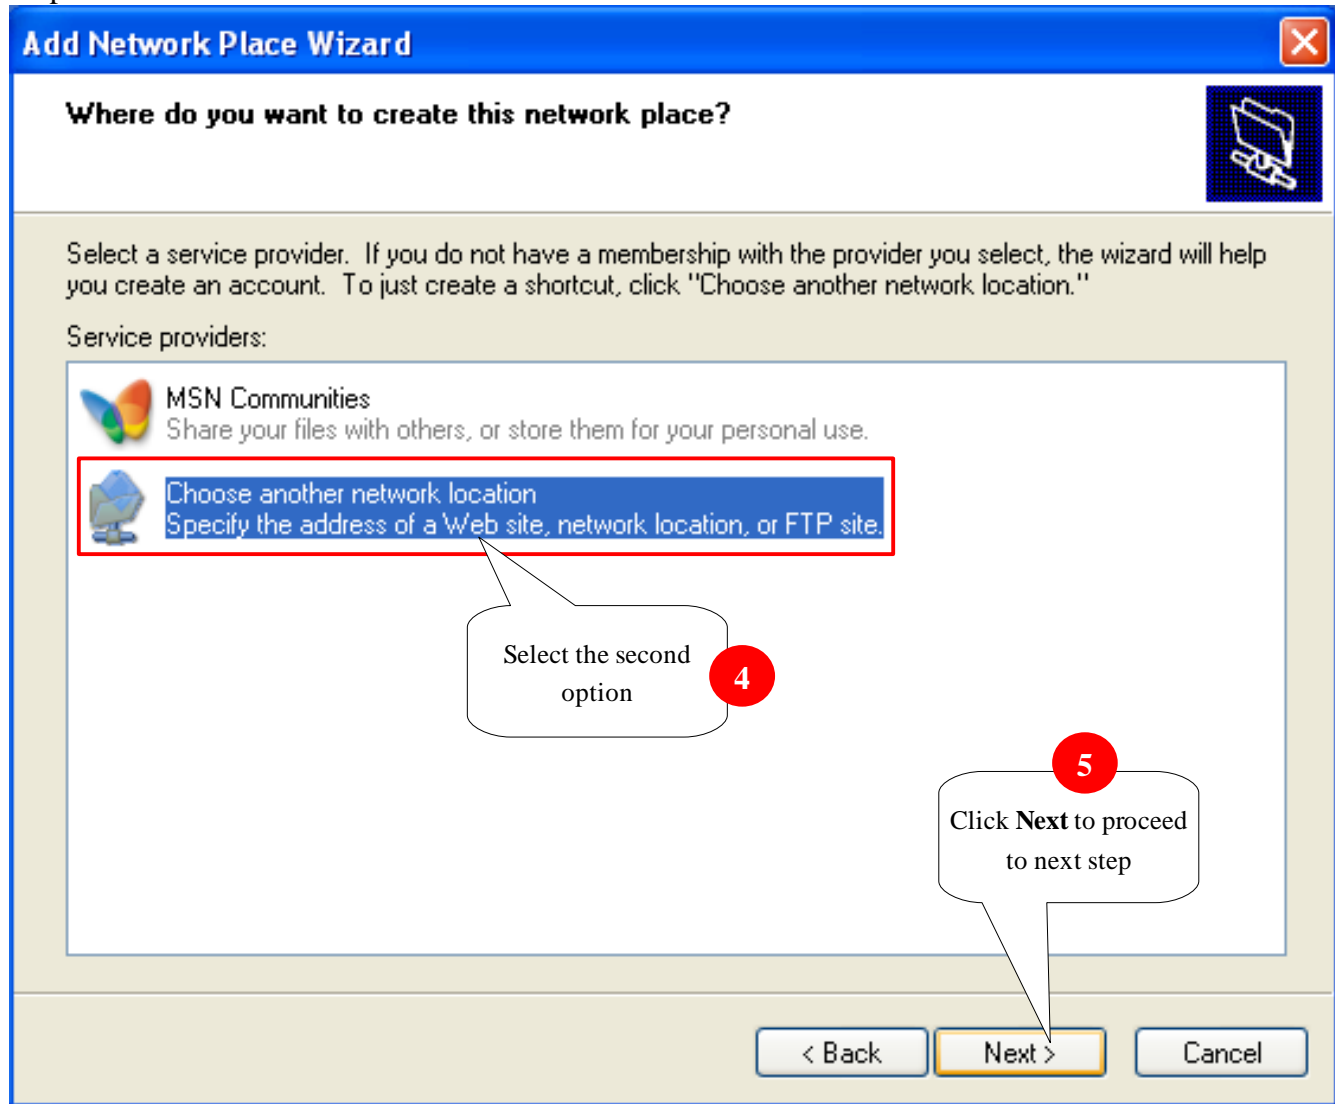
Add Network Place Wizard

Where do you want to create this network place?

Select a service provider. If you do not have a membership with the provider you select, the wizard will help you create an account. To just create a shortcut, click "Choose another network location."

Service providers:

MSN Communities
Share your files with others, or store them for your personal use.

Choose another network location
Specify the address of a Web site, network location, or FTP site.

Select the second option

4

5

Click **Next** to proceed to next step

< Back

Next >

Cancel